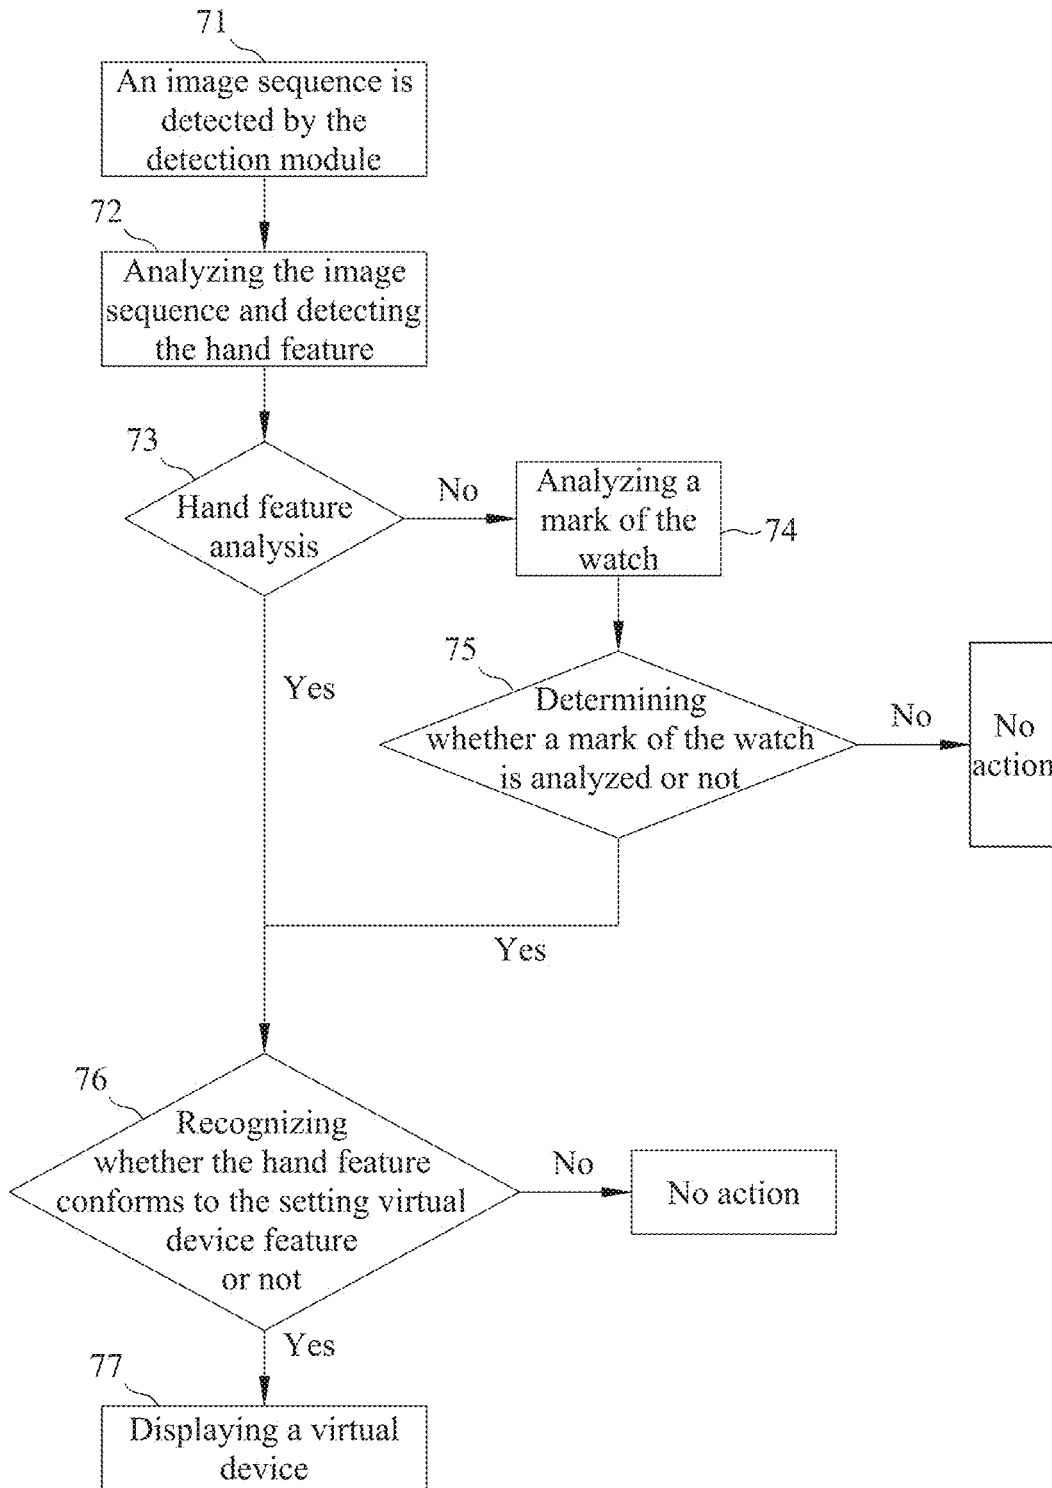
71

An image sequence is detected by the detection module

72

Analyzing the image sequence and detecting the hand feature

73

Hand feature analysis

No

Analyzing a mark of the watch

74

Yes

75

Determining whether a mark of the watch is analyzed or not

No

No action

Yes

76

Recognizing whether the hand feature conforms to the setting virtual device feature or not

No

No action

Yes

77

Displaying a virtual device